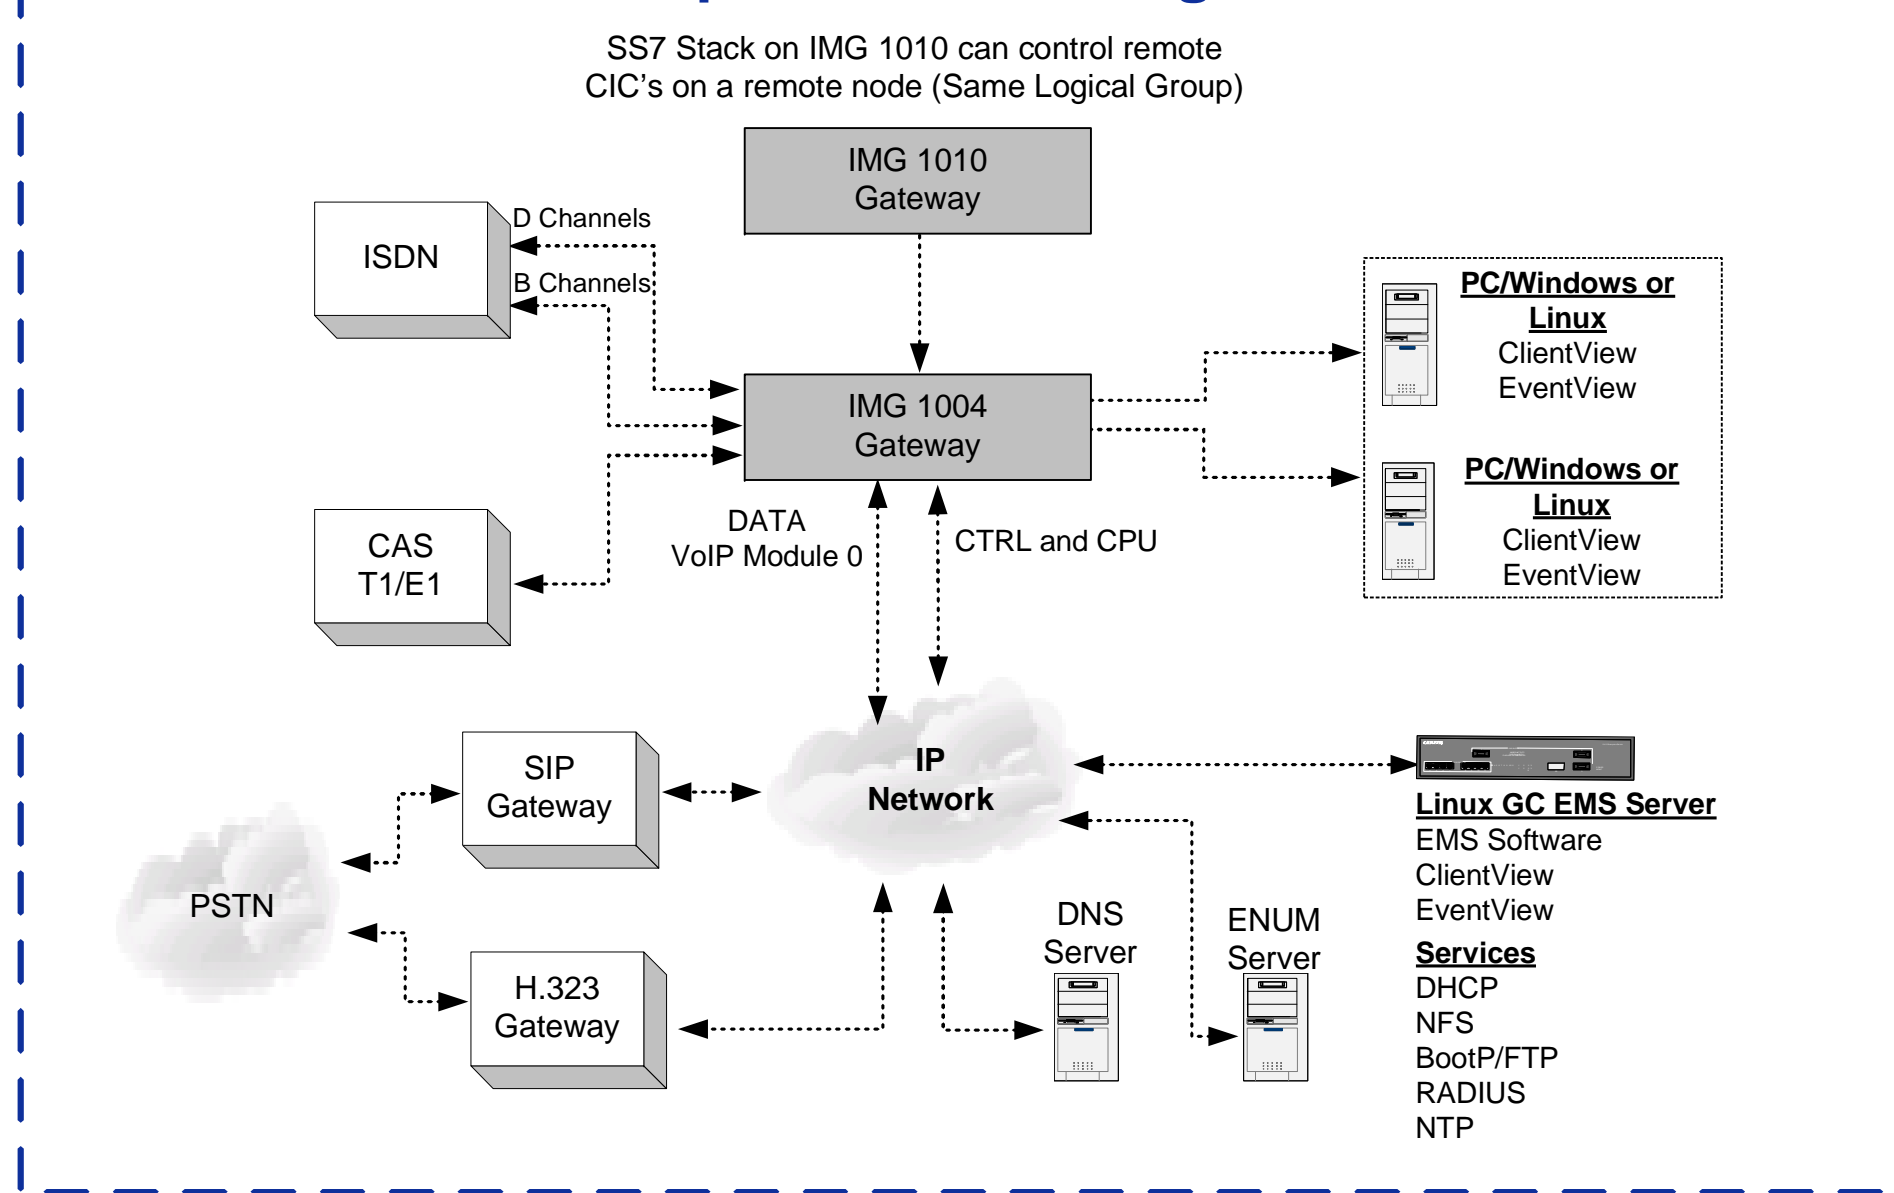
SS7 Stack on IMG 1010 can control remote CIC's on a remote node (Same Logical Group)

IMG 1010 Gateway

ISDN

D Channels

B Channels

IMG 1004 Gateway

PC/Windows or Linux
ClientView
EventView

PC/Windows or Linux
ClientView
EventView

CAS T1/E1

DATA
VoIP Module 0

CTRL and CPU

SIP Gateway

IP Network

Linux GC EMS Server
EMS Software
ClientView
EventView

Services
DHCP
NFS
BootP/FTP
RADIUS
NTP

PSTN

H.323 Gateway

DNS Server

ENUM Server